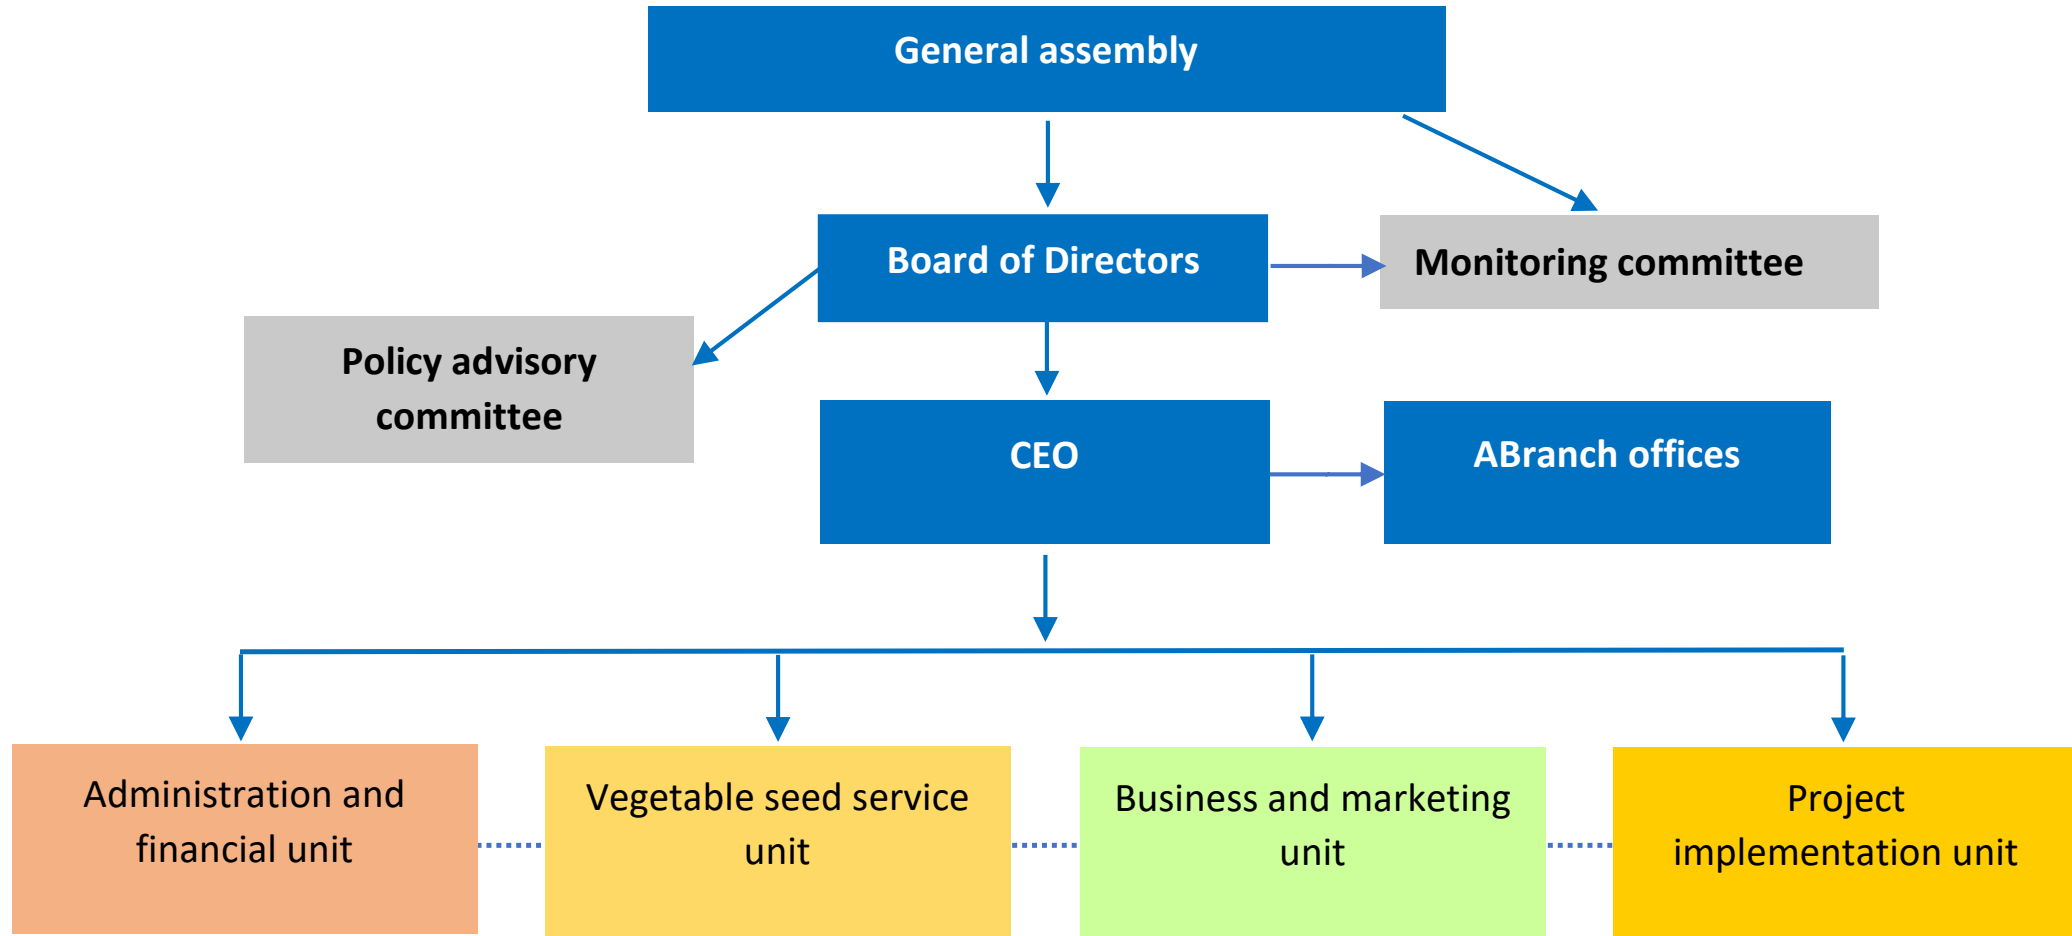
General assembly

Board of Directors

Monitoring committee

Policy advisory committee

CEO

ABranch offices

Administration and financial unit

Vegetable seed service unit

Business and marketing unit

Project implementation unit